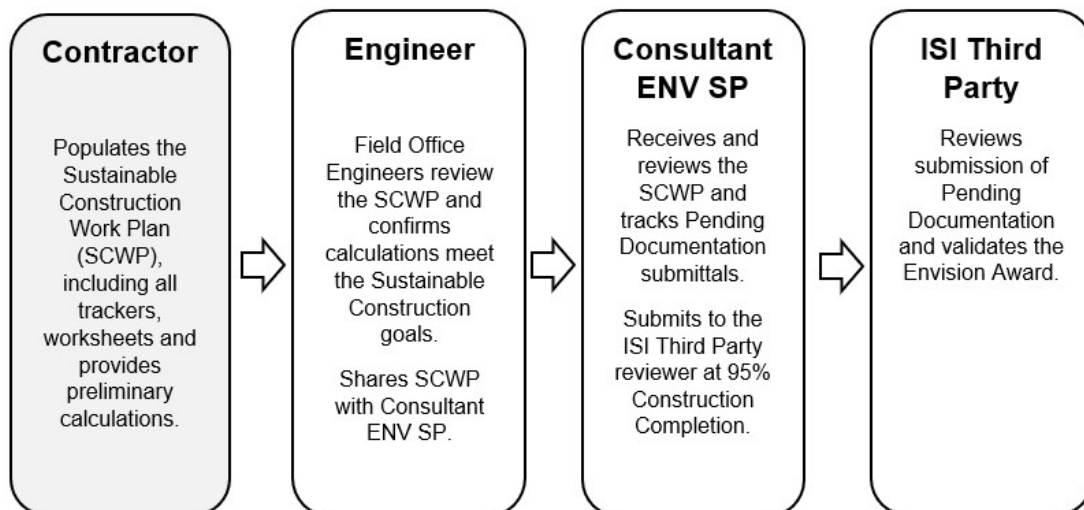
Contractor

Populates the Sustainable Construction Work Plan (SCWP), including all trackers, worksheets and provides preliminary calculations.

Engineer

Field Office Engineers review the SCWP and confirms calculations meet the Sustainable Construction goals.

Shares SCWP with Consultant ENV SP.

Consultant ENV SP

Receives and reviews the SCWP and tracks Pending Documentation submittals.

Submits to the ISI Third Party reviewer at 95% Construction Completion.

ISI Third Party

Reviews submission of Pending Documentation and validates the Envision Award.